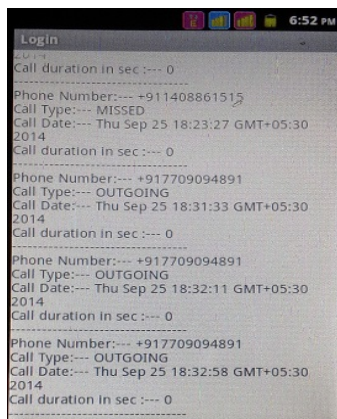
6:52 PM
Login
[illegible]
Call duration in sec :--- 0
----------------------------------------
Phone Number:--- +911408861515
Call Type:--- MISSED
Call Date:--- Thu Sep 25 18:23:27 GMT+05:30 2014
Call duration in sec :--- 0
----------------------------------------
Phone Number:--- +917709094891
Call Type:--- OUTGOING
Call Date:--- Thu Sep 25 18:31:33 GMT+05:30 2014
Call duration in sec :--- 0
----------------------------------------
Phone Number:--- +917709094891
Call Type:--- OUTGOING
Call Date:--- Thu Sep 25 18:32:11 GMT+05:30 2014
Call duration in sec :--- 0
----------------------------------------
Phone Number:--- +917709094891
Call Type:--- OUTGOING
Call Date:--- Thu Sep 25 18:32:58 GMT+05:30 2014
Call duration in sec :--- 0
----------------------------------------